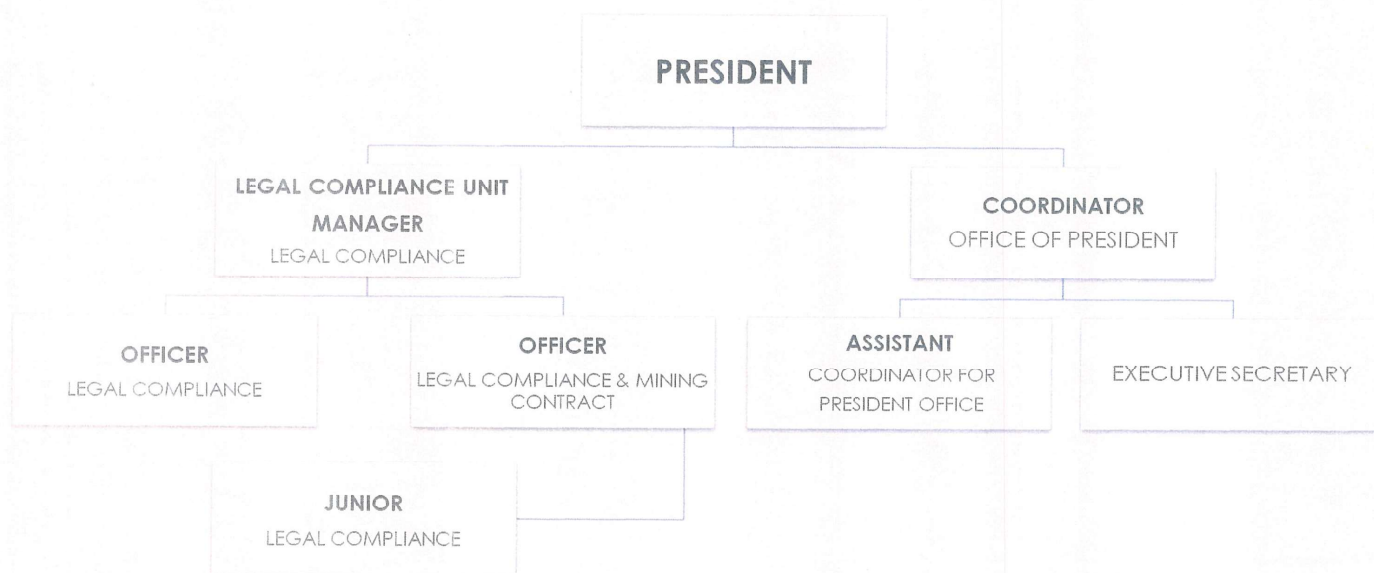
PRESIDENT

LEGAL COMPLIANCE UNIT MANAGER
LEGAL COMPLIANCE

COORDINATOR
OFFICE OF PRESIDENT

OFFICER
LEGAL COMPLIANCE

OFFICER
LEGAL COMPLIANCE & MINING CONTRACT

ASSISTANT
COORDINATOR FOR PRESIDENT OFFICE

EXECUTIVE SECRETARY

JUNIOR
LEGAL COMPLIANCE